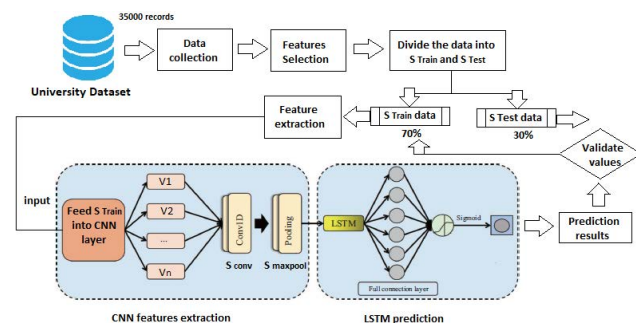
35000 records

University Dataset

Data collection

Features Selection

Divide the data into S Train and S Test

Feature extraction

S Train data

70%

S Test data

30%

Validate values

input

Feed S Train into CNN layer

V1

V2

...

Vn

ConvID

S conv

Pooling

S maxpool

LSTM

Sigmoid

Full connection layer

Prediction results

CNN features extraction

LSTM prediction